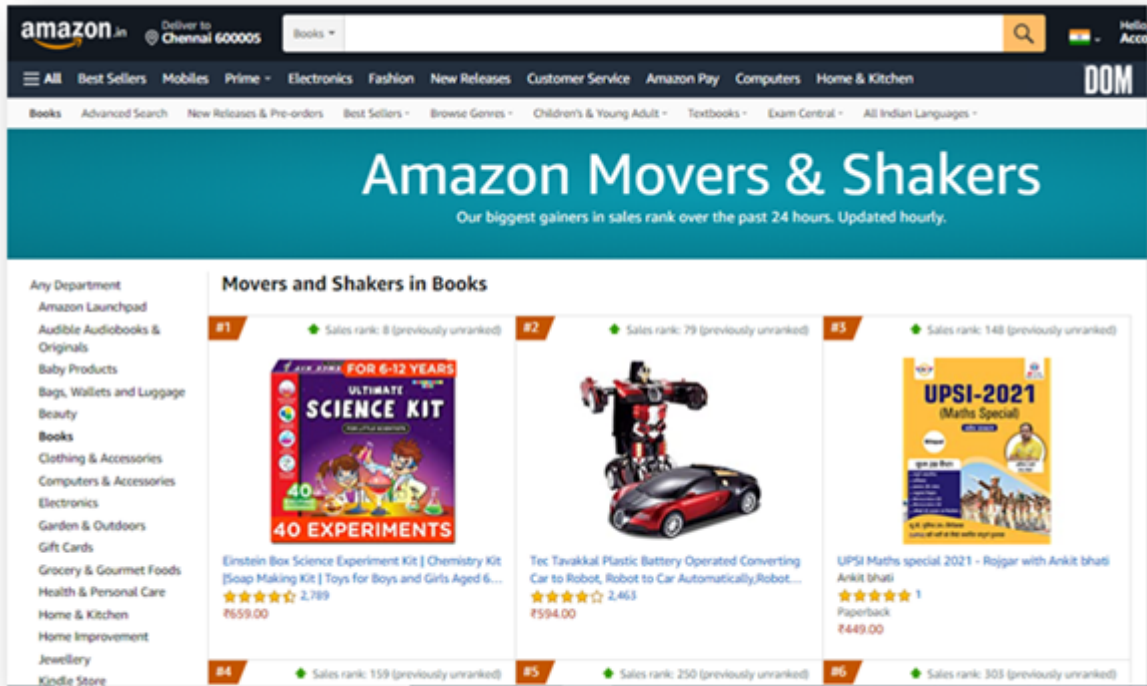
amazon.in Deliver to Chennai 600005 Books Hello Acco

All Best Sellers Mobiles Prime Electronics Fashion New Releases Customer Service Amazon Pay Computers Home & Kitchen DOM

Books Advanced Search New Releases & Pre-orders Best Sellers Browse Genres Children's & Young Adult Textbooks Exam Central All Indian Languages

Amazon Movers & Shakers

Our biggest gainers in sales rank over the past 24 hours. Updated hourly.

Any Department
Amazon Launchpad
Audible Audiobooks & Originals
Baby Products
Bags, Wallets and Luggage
Beauty
Books
Clothing & Accessories
Computers & Accessories
Electronics
Garden & Outdoors
Gift Cards
Grocery & Gourmet Foods
Health & Personal Care
Home & Kitchen
Home Improvement
Jewellery
Kindle Store

Movers and Shakers in Books

#1 Sales rank: 8 (previously unranked)

FOR 6-12 YEARS ULTIMATE SCIENCE KIT 40 EXPERIMENTS

Einstein Box Science Experiment Kit | Chemistry Kit |Soap Making Kit | Toys for Boys and Girls Aged 6...
2,789
₹659.00

#2 Sales rank: 79 (previously unranked)

Tec Tavakkal Plastic Battery Operated Converting Car to Robot, Robot to Car Automatically,Robot...
2,463
₹594.00

#3 Sales rank: 148 (previously unranked)

UPSI-2021 (Maths Special)

UPSI Maths special 2021 - Rojgar with Ankit bhati
Ankit bhati
1
Paperback
₹449.00

#4 Sales rank: 159 (previously unranked)

#5 Sales rank: 250 (previously unranked)

#6 Sales rank: 303 (previously unranked)